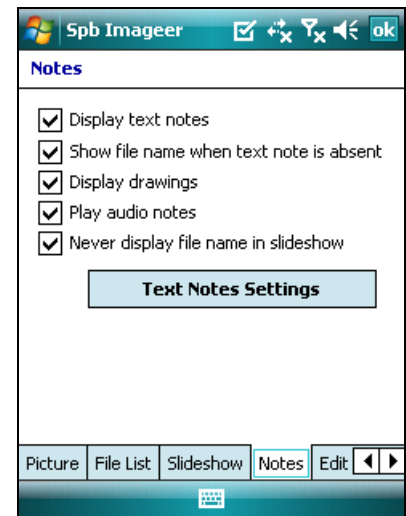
Spb Imageer ok

Notes

Display text notes

Show file name when text note is absent

Display drawings

Play audio notes

Never display file name in slideshow

Text Notes Settings

Picture | File List | Slideshow | Notes | Edit